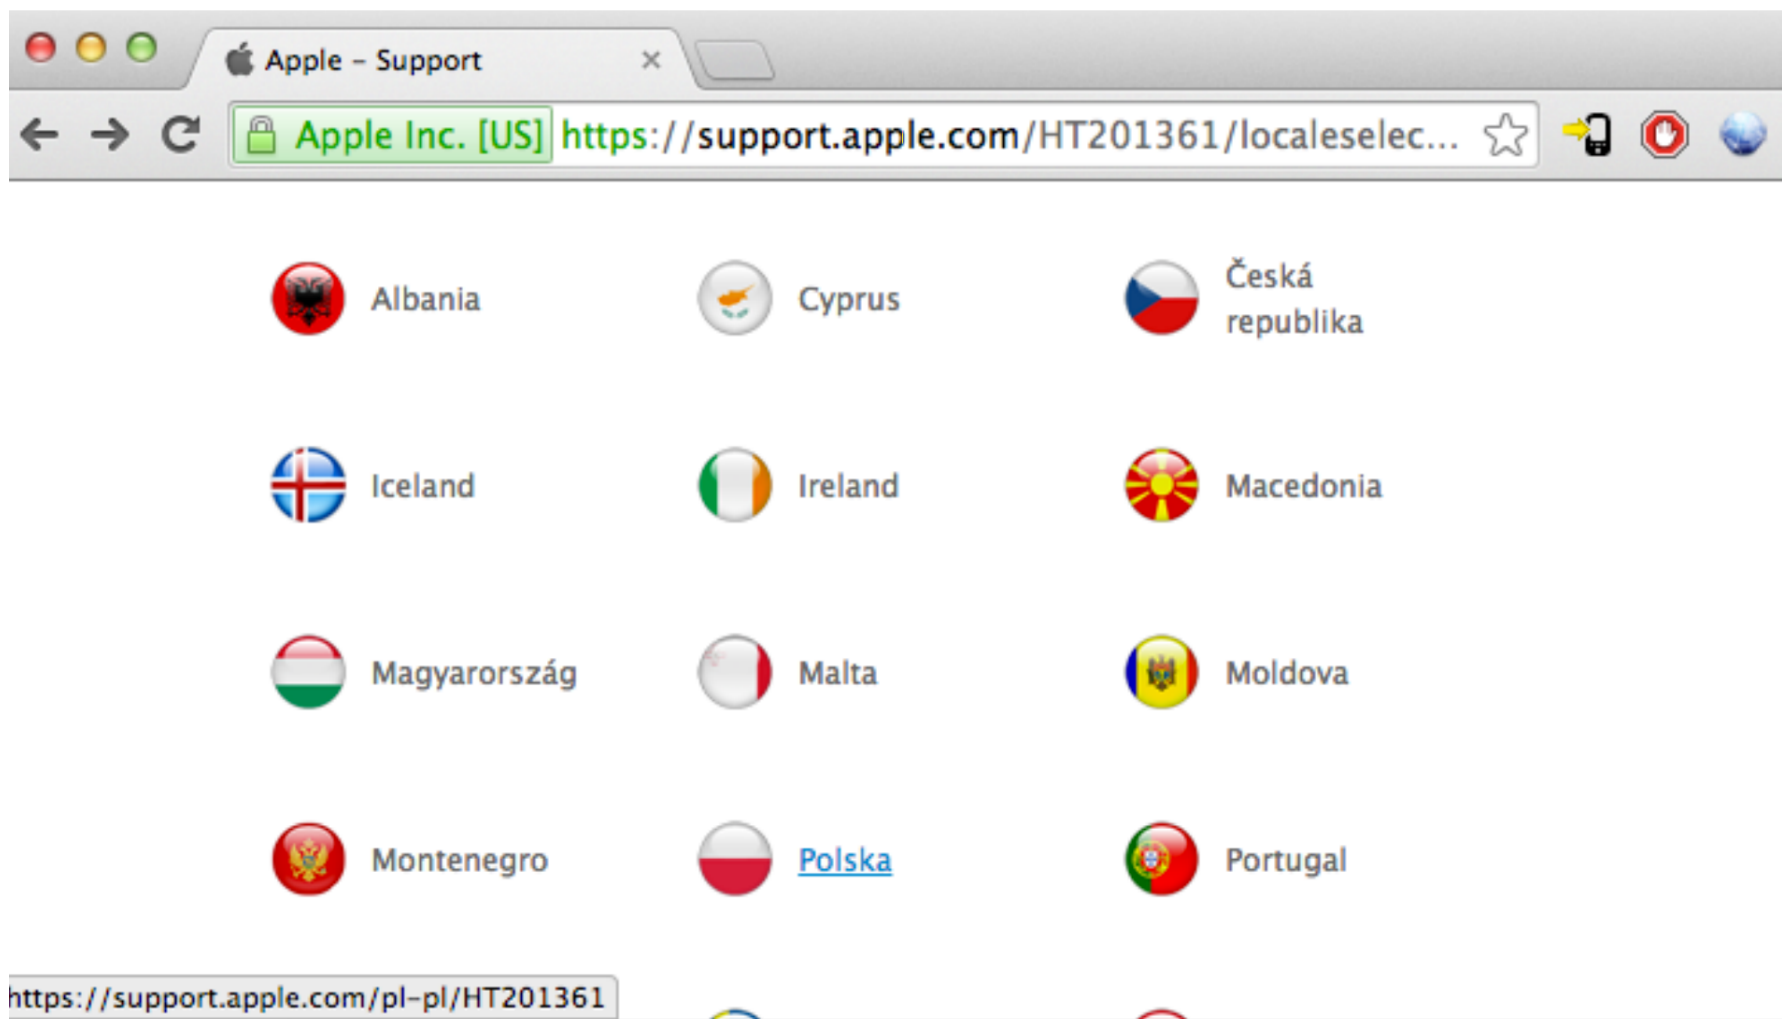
Apple – Support ×

Apple Inc. [US] https://support.apple.com/HT201361/localeselec...

Albania

Cyprus

Česká republika

Iceland

Ireland

Macedonia

Magyarország

Malta

Moldova

Montenegro

Polska

Portugal

https://support.apple.com/pl-pl/HT201361